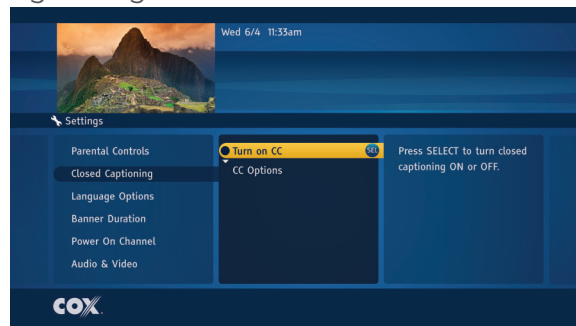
Wed 6/4 11:33am

Settings

Parental Controls
Closed Captioning
Language Options
Banner Duration
Power On Channel
Audio & Video

Turn on CC SEL
CC Options

Press SELECT to turn closed captioning ON or OFF.

COX.